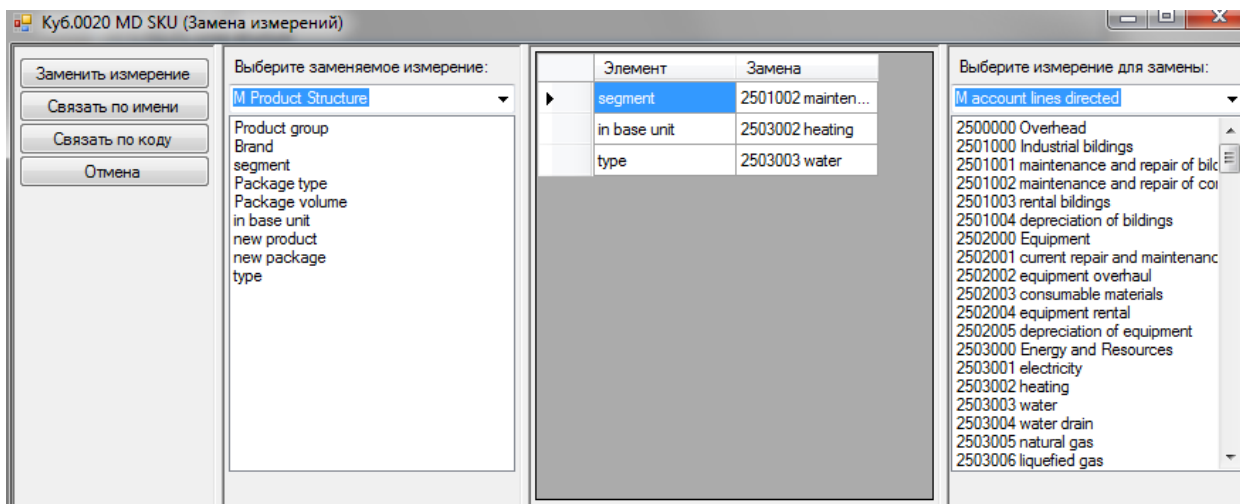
Куб.0020 MD SKU (Замена измерений)

Заменить измерение
Связать по имени
Связать по коду
Отмена

Выберите заменяемое измерение:
M Product Structure
Product group
Brand
segment
Package type
Package volume
in base unit
new product
new package
type

| | Элемент | Замена |
|---|---|---|
| ▶ | segment | 2501002 mainten... |
| | in base unit | 2503002 heating |
| | type | 2503003 water |

Выберите измерение для замены:
M account lines directed
2500000 Overhead
2501000 Industrial bildings
2501001 maintenance and repair of bild
2501002 maintenance and repair of co
2501003 rental bildings
2501004 depreciation of bildings
2502000 Equipment
2502001 current repair and maintenanc
2502002 equipment overhaul
2502003 consumable materials
2502004 equipment rental
2502005 depreciation of equipment
2503000 Energy and Resources
2503001 electricity
2503002 heating
2503003 water
2503004 water drain
2503005 natural gas
2503006 liquefied gas